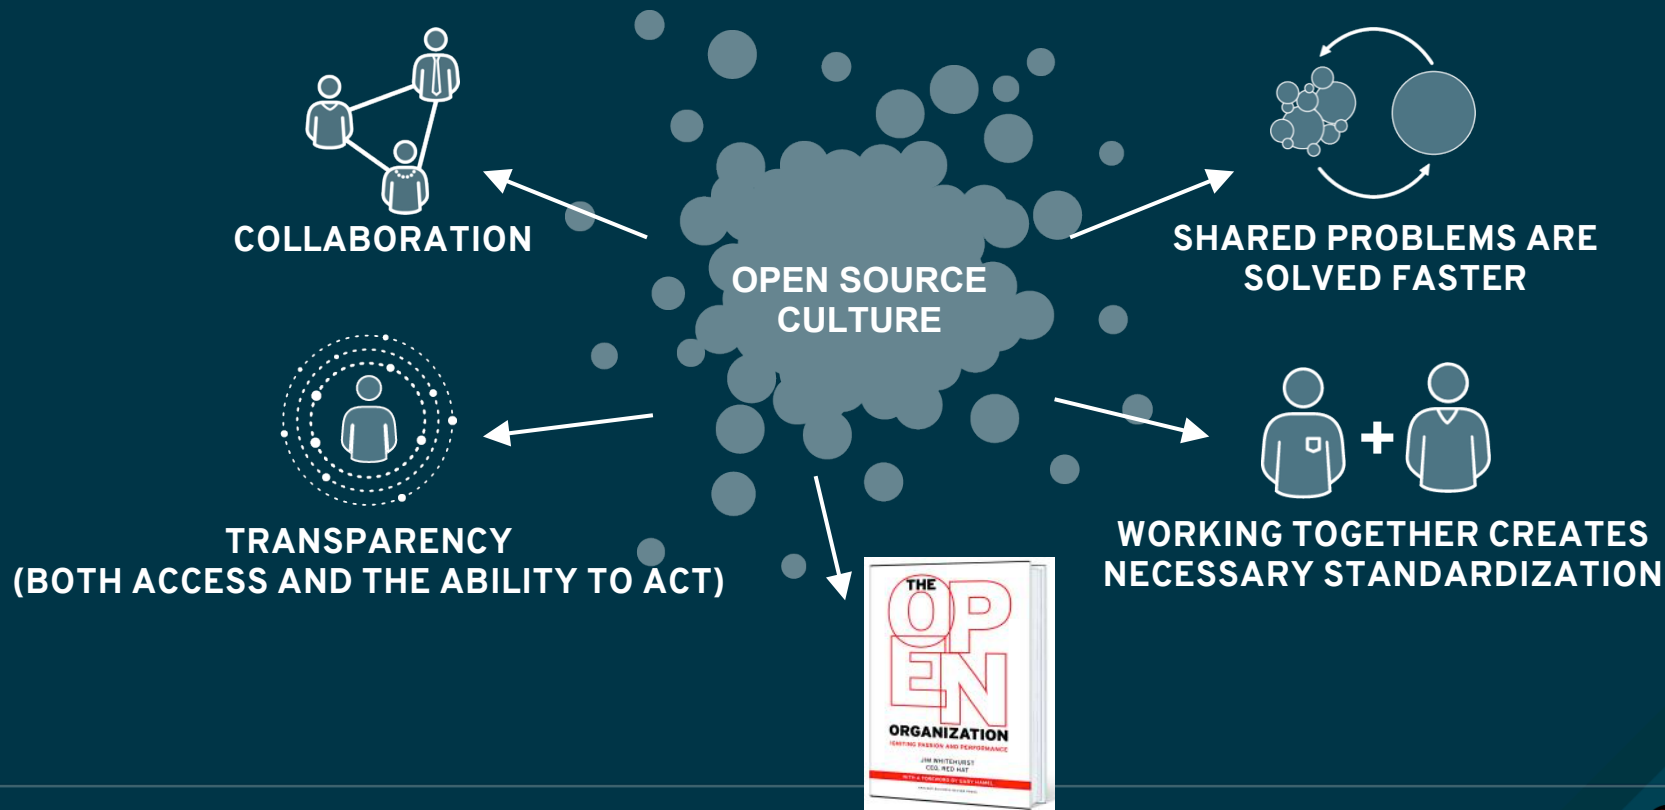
COLLABORATION

OPEN SOURCE CULTURE

SHARED PROBLEMS ARE SOLVED FASTER

TRANSPARENCY
(BOTH ACCESS AND THE ABILITY TO ACT)

WORKING TOGETHER CREATES NECESSARY STANDARDIZATION

THE OPEN ORGANIZATION
IGNITING PASSION AND PERFORMANCE
JIM WHITEHURST
CEO, RED HAT
WITH A FOREWORD BY GARY HAMEL
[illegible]